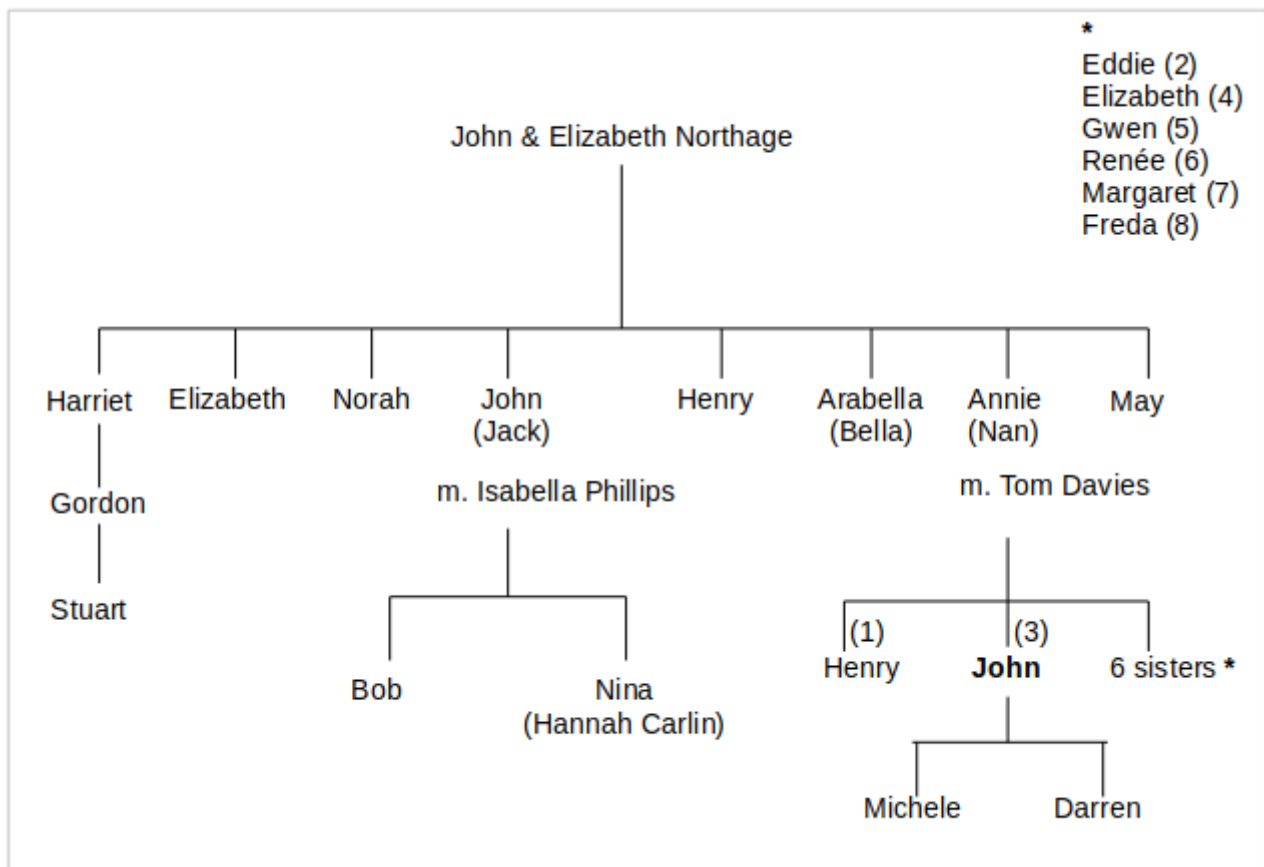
*
Eddie (2)
Elizabeth (4)
Gwen (5)
Renée (6)
Margaret (7)
Freda (8)

John & Elizabeth Northage

Harriet

Gordon

Stuart

Elizabeth

Norah

John
(Jack)

m. Isabella Phillips

Bob

Nina
(Hannah Carlin)

Henry

Arabella
(Bella)

Annie
(Nan)

m. Tom Davies

(1)
Henry

(3)
**John**

Michele

Darren

6 sisters *

May